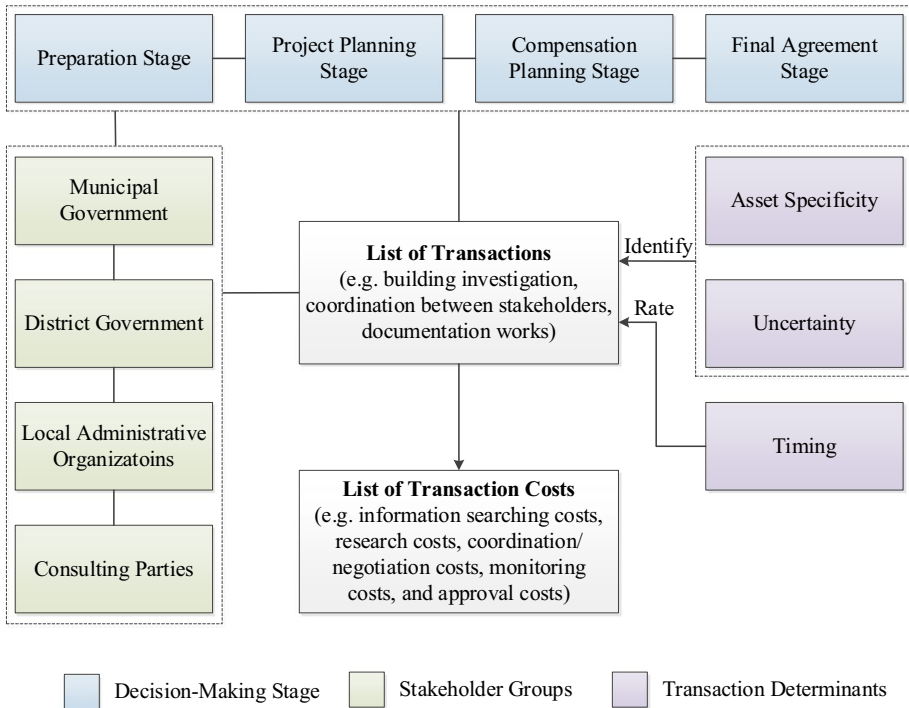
Preparation Stage

Project Planning Stage

Compensation Planning Stage

Final Agreement Stage

Municipal Government

District Government

Local Administrative Organizatoins

Consulting Parties

**List of Transactions**
(e.g. building investigation, coordination between stakeholders, documentation works)

Identify

Rate

Asset Specificity

Uncertainty

Timing

**List of Transaction Costs**
(e.g. information searching costs, research costs, coordination/ negotiation costs, monitoring costs, and approval costs)

Decision-Making Stage

Stakeholder Groups

Transaction Determinants